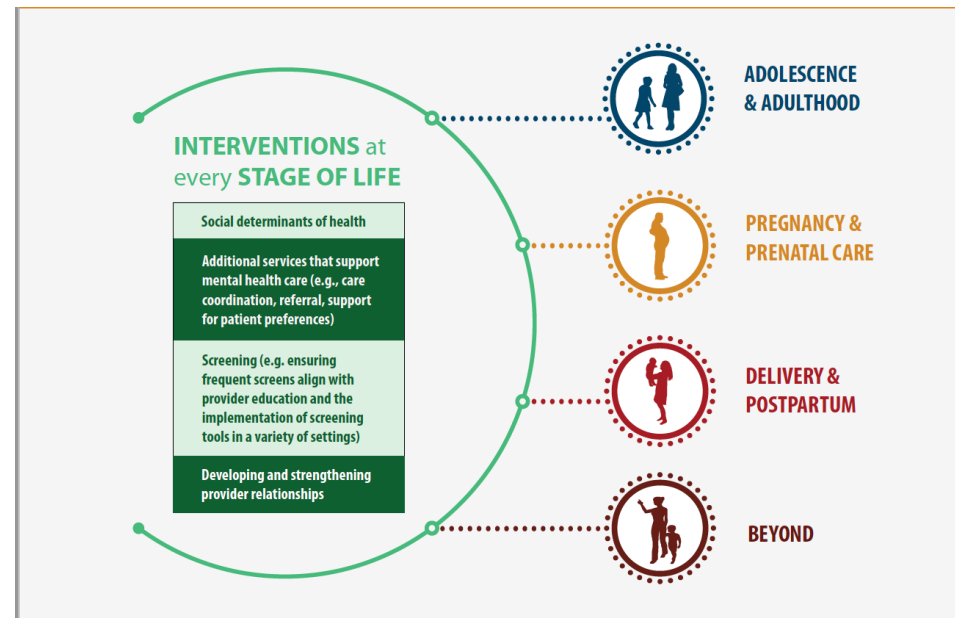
INTERVENTIONS at every STAGE OF LIFE

Social determinants of health

Additional services that support mental health care (e.g., care coordination, referral, support for patient preferences)

Screening (e.g. ensuring frequent screens align with provider education and the implementation of screening tools in a variety of settings)

Developing and strengthening provider relationships

ADOLESCENCE & ADULTHOOD

PREGNANCY & PRENATAL CARE

DELIVERY & POSTPARTUM

BEYOND